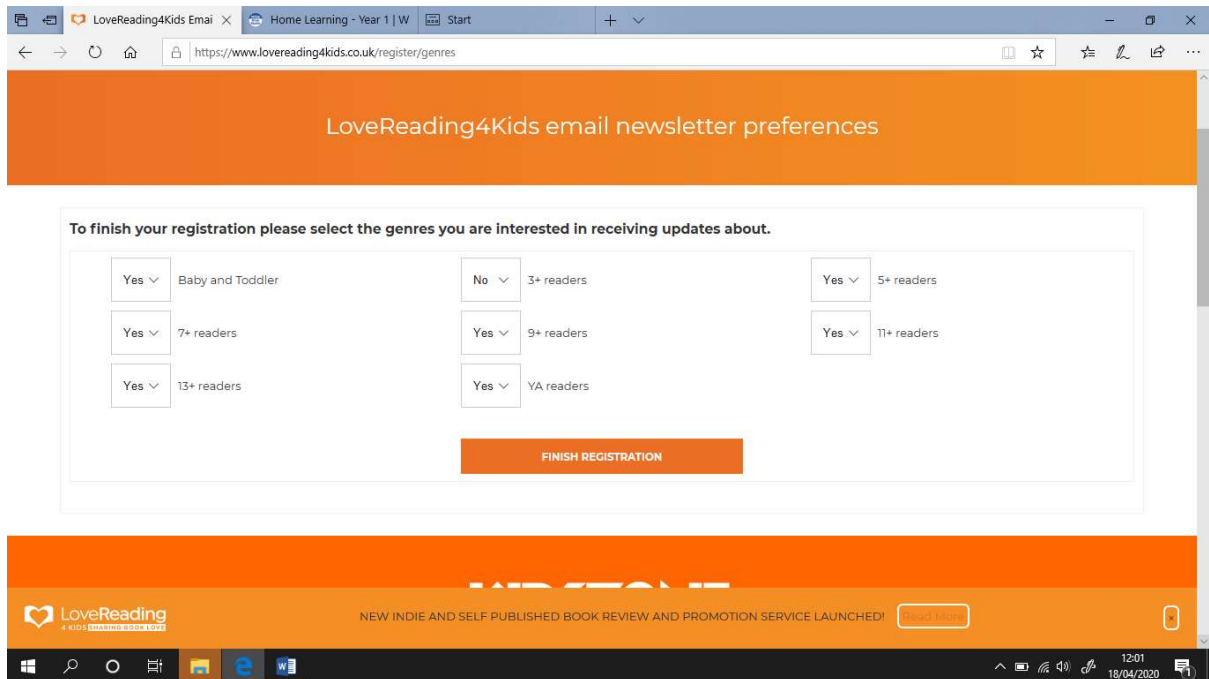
LoveReading4Kids Emai ×
Home Learning - Year 1 | W
Start
https://www.lovereading4kids.co.uk/register/genres

LoveReading4Kids email newsletter preferences

To finish your registration please select the genres you are interested in receiving updates about.

Yes Baby and Toddler
No 3+ readers
Yes 5+ readers
Yes 7+ readers
Yes 9+ readers
Yes 11+ readers
Yes 13+ readers
Yes YA readers

FINISH REGISTRATION

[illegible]

LoveReading 4 KIDS SHARING BOOK LOVE
NEW INDIE AND SELF PUBLISHED BOOK REVIEW AND PROMOTION SERVICE LAUNCHED!
Read More
×

12:01
18/04/2020